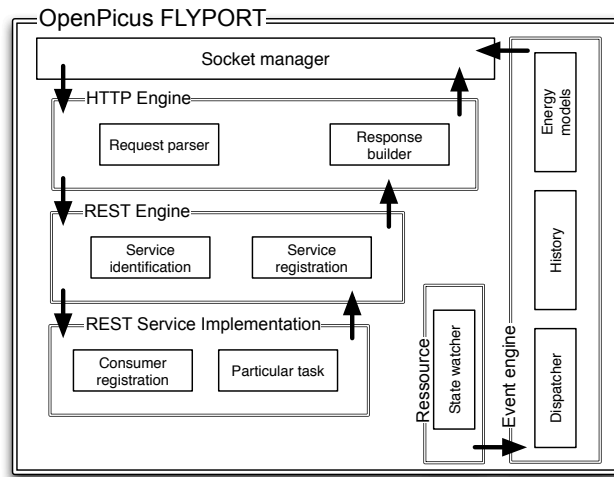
OpenPicus FLYPORT

Socket manager

HTTP Engine

Request parser

Response builder

REST Engine

Service identification

Service registration

REST Service Implementation

Consumer registration

Particular task

Ressource

State watcher

Event engine

Energy models

History

Dispatcher